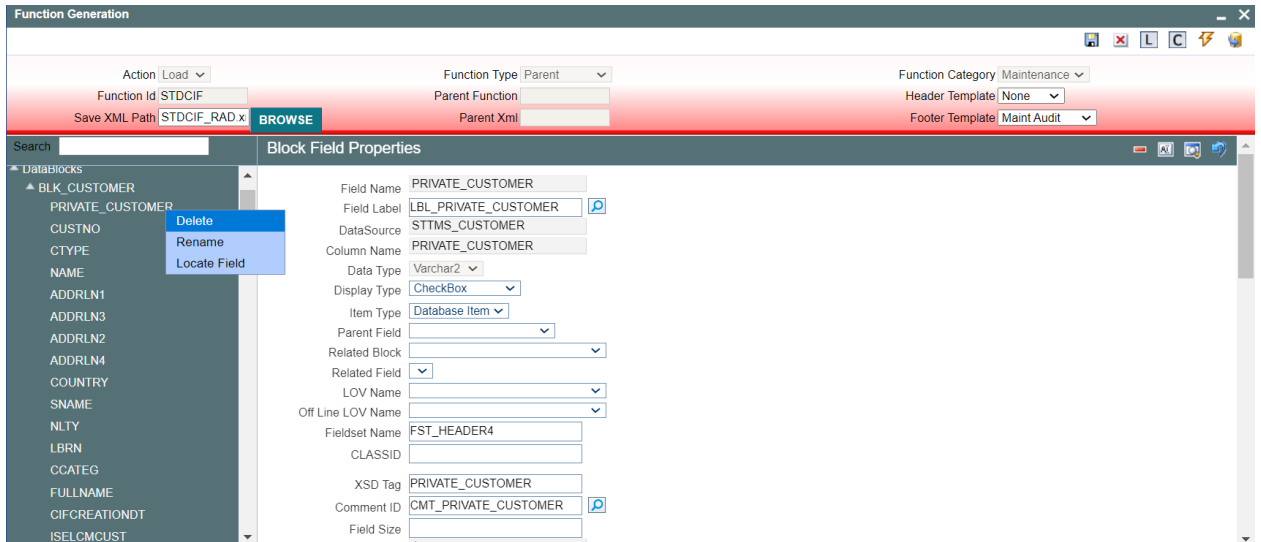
Function Generation

L C

Action Load
Function Type Parent
Function Category Maintenance
Function Id STDCIF
Parent Function
Header Template None
Save XML Path STDCIF_RAD.x
BROWSE
Parent Xml
Footer Template Maint Audit

Search

DataBlocks
BLK_CUSTOMER
PRIVATE_CUSTOMER
CUSTNO
CTYPE
NAME
ADDRLN1
ADDRLN3
ADDRLN2
ADDRLN4
COUNTRY
SNAME
NLTY
LBRN
CCATEG
FULLNAME
CIFCREATIONDT
ISELCMCUST

Delete
Rename
Locate Field

Block Field Properties

Field Name PRIVATE_CUSTOMER
Field Label LBL_PRIVATE_CUSTOMER
DataSource STTMS_CUSTOMER
Column Name PRIVATE_CUSTOMER
Data Type Varchar2
Display Type CheckBox
Item Type Database Item
Parent Field
Related Block
Related Field
LOV Name
Off Line LOV Name
Fieldset Name FST_HEADER4
CLASSID
XSD Tag PRIVATE_CUSTOMER
Comment ID CMT_PRIVATE_CUSTOMER
Field Size